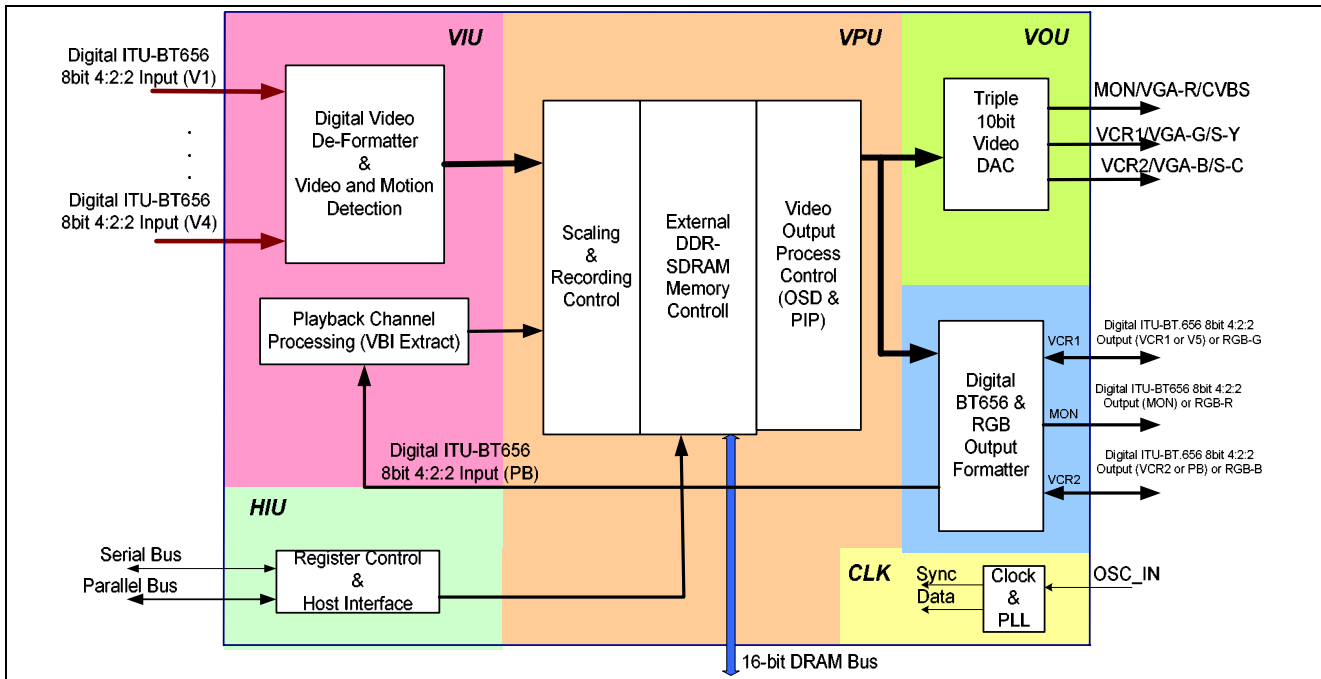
VIU

VPU

VOU

Digital ITU-BT656 8bit 4:2:2 Input (V1)

.
.
.

Digital ITU-BT656 8bit 4:2:2 Input (V4)

Digital Video De-Formatter & Video and Motion Detection

Playback Channel Processing (VBI Extract)

Scaling & Recording Control

External DDR-SDRAM Memory Controll

Video Output Process Control (OSD & PIP)

Triple 10bit Video DAC

MON/VGA-R/CVBS

VCR1/VGA-G/S-Y

VCR2/VGA-B/S-C

VCR1

Digital ITU-BT.656 8bit 4:2:2 Output (VCR1 or V5) or RGB-G

Digital BT656 & RGB Output Formatter

MON

Digital ITU-BT656 8bit 4:2:2 Output (MON) or RGB-R

VCR2

Digital ITU-BT.656 8bit 4:2:2 Output (VCR2 or PB) or RGB-B

Digital ITU-BT656 8bit 4:2:2 Input (PB)

HIU

Serial Bus

Parallel Bus

Register Control & Host Interface

CLK

Sync

Data

Clock & PLL

OSC_IN

16-bit DRAM Bus